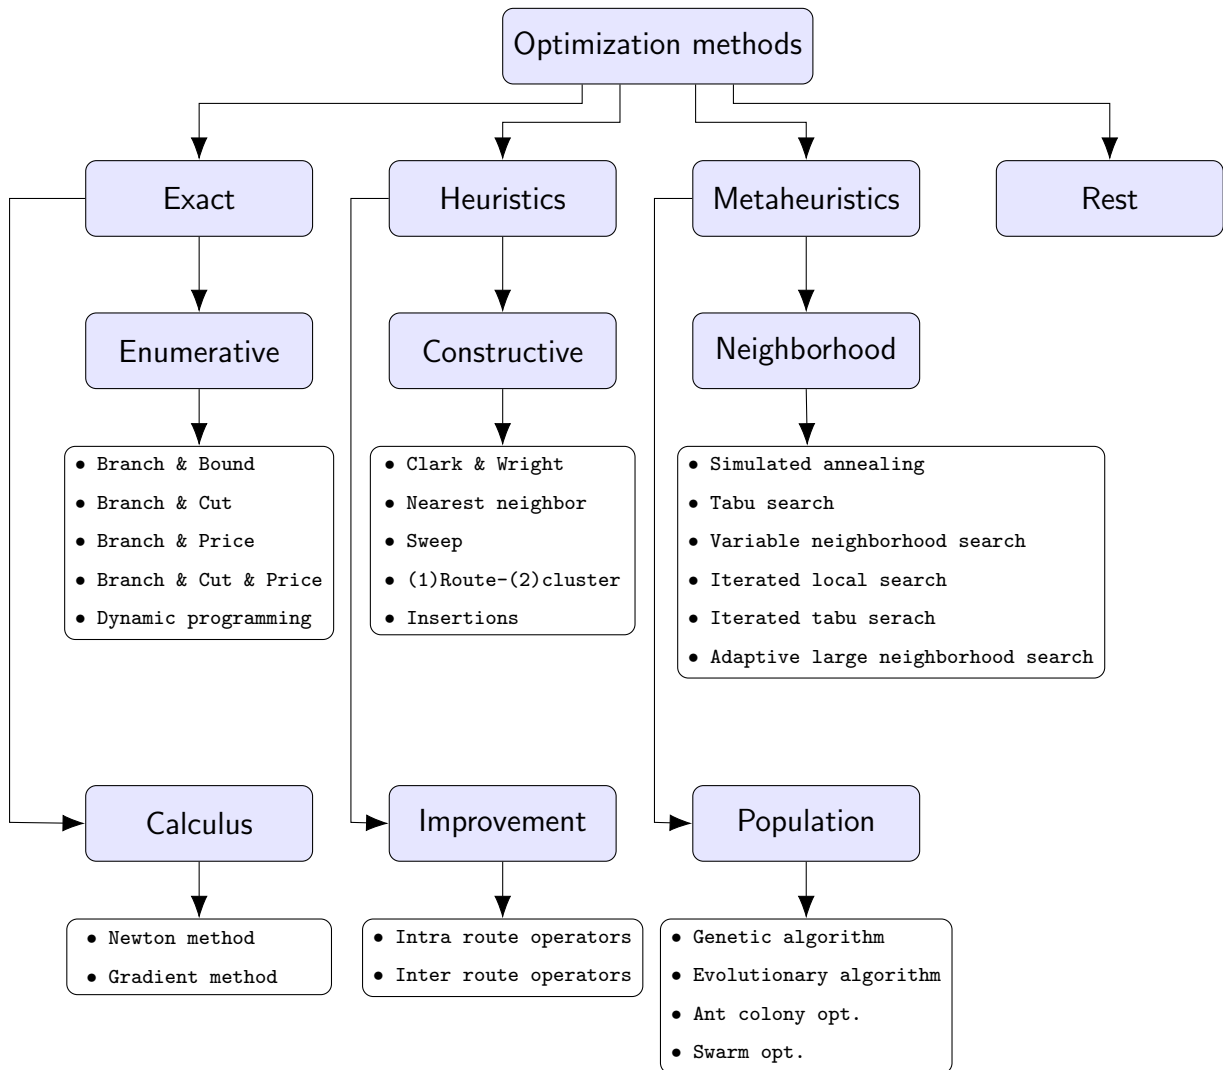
Optimization methods

Exact

Heuristics

Metaheuristics

Rest

Enumerative

- Branch & Bound
- Branch & Cut
- Branch & Price
- Branch & Cut & Price
- Dynamic programming

Constructive

- Clark & Wright
- Nearest neighbor
- Sweep
- (1)Route-(2)cluster
- Insertions

Neighborhood

- Simulated annealing
- Tabu search
- Variable neighborhood search
- Iterated local search
- Iterated tabu serach
- Adaptive large neighborhood search

Calculus

- Newton method
- Gradient method

Improvement

- Intra route operators
- Inter route operators

Population

- Genetic algorithm
- Evolutionary algorithm
- Ant colony opt.
- Swarm opt.